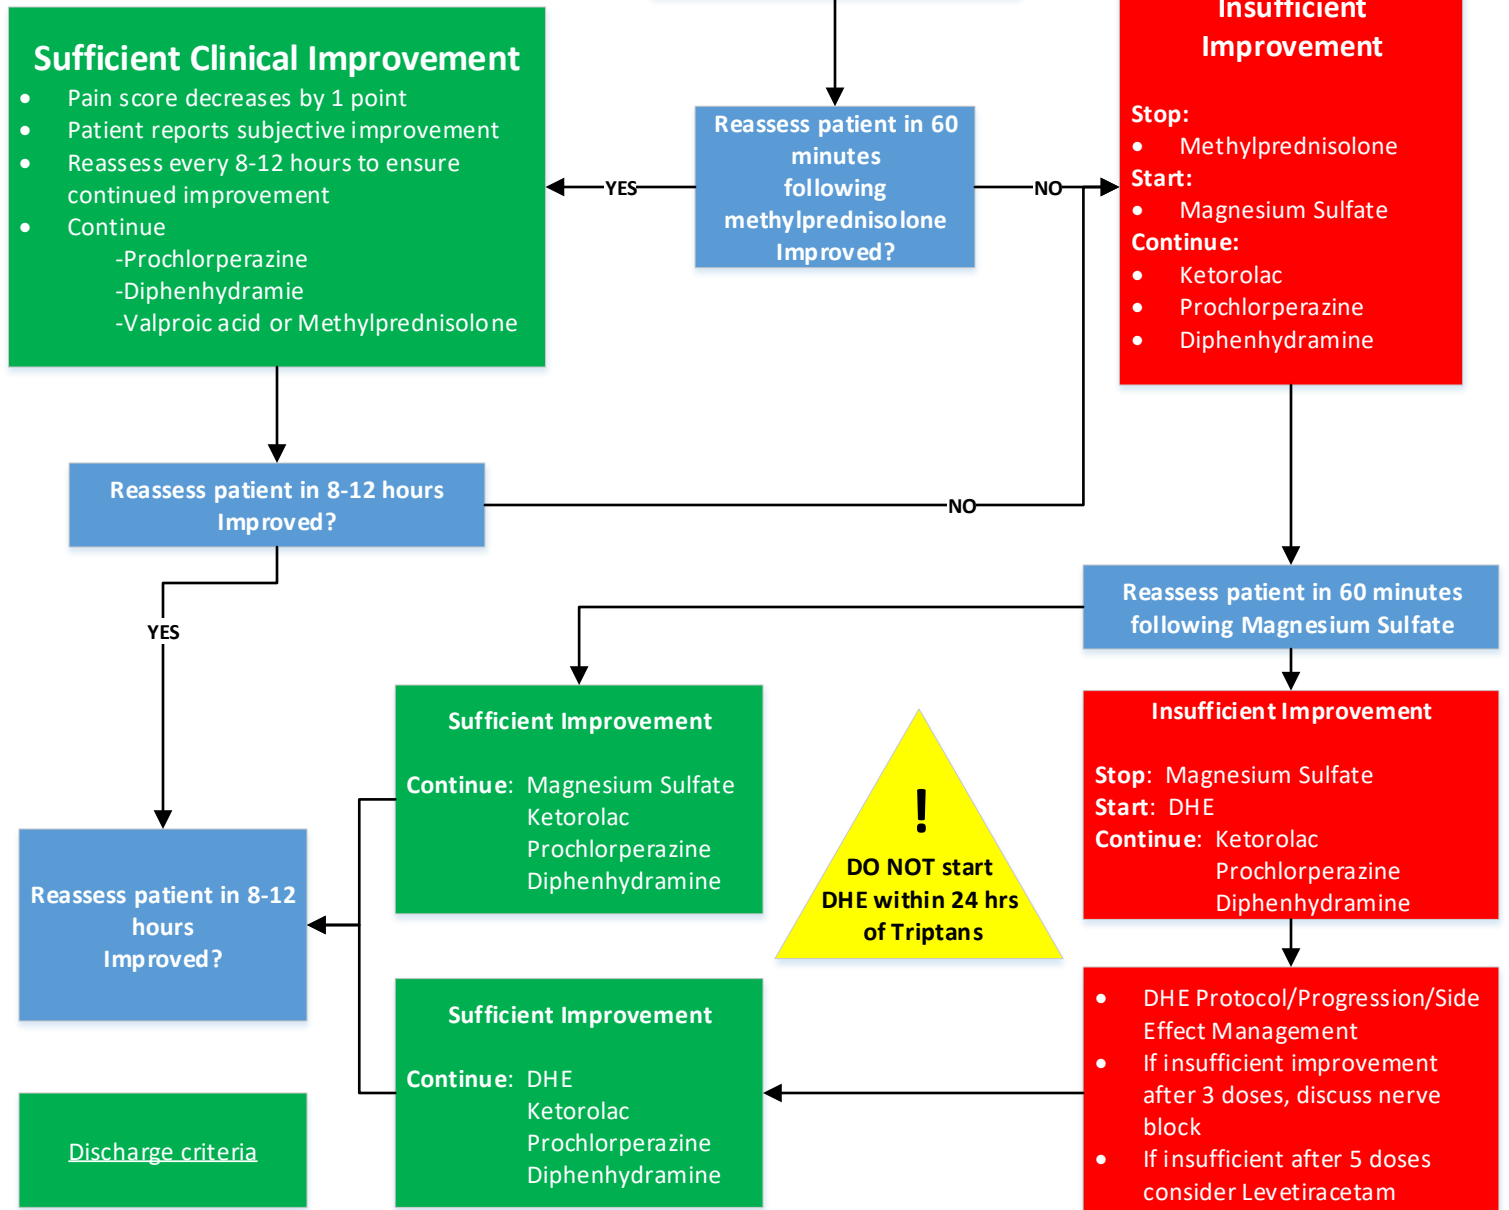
Sufficient Clinical Improvement
- Pain score decreases by 1 point
- Patient reports subjective improvement
- Reassess every 8-12 hours to ensure continued improvement
- Continue
-Prochlorperazine
-Diphenhydramie
-Valproic acid or Methylprednisolone

YES

Reassess patient in 60 minutes following methylprednisolone Improved?

NO

Insufficient Improvement

Stop:
- Methylprednisolone
Start:
- Magnesium Sulfate
Continue:
- Ketorolac
- Prochlorperazine
- Diphenhydramine

Reassess patient in 8-12 hours Improved?

NO

YES

Reassess patient in 60 minutes following Magnesium Sulfate

Sufficient Improvement

Continue: Magnesium Sulfate
Ketorolac
Prochlorperazine
Diphenhydramine

!
DO NOT start DHE within 24 hrs of Triptans

Insufficient Improvement

Stop: Magnesium Sulfate
Start: DHE
Continue: Ketorolac
Prochlorperazine
Diphenhydramine

Reassess patient in 8-12 hours Improved?

Sufficient Improvement

Continue: DHE
Ketorolac
Prochlorperazine
Diphenhydramine

- DHE Protocol/Progression/Side Effect Management
- If insufficient improvement after 3 doses, discuss nerve block
- If insufficient after 5 doses consider Levetiracetam

Discharge criteria